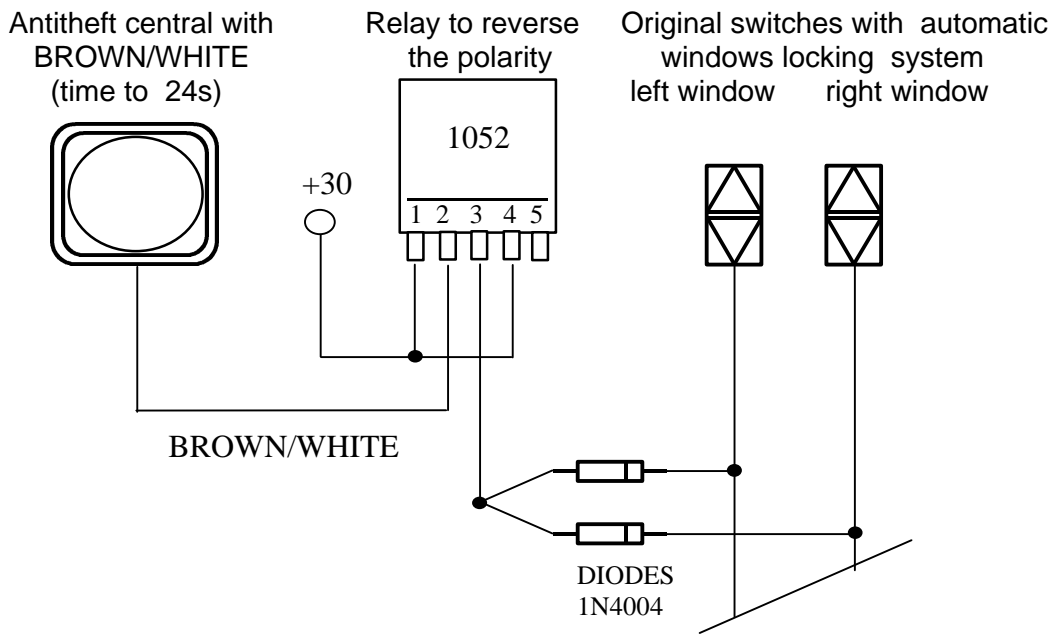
Antitheft central with BROWN/WHITE (time to 24s)

Relay to reverse the polarity

Original switches with automatic windows locking system
left window right window

1052

+30

1 2 3 4 5

BROWN/WHITE

DIODES
1N4004